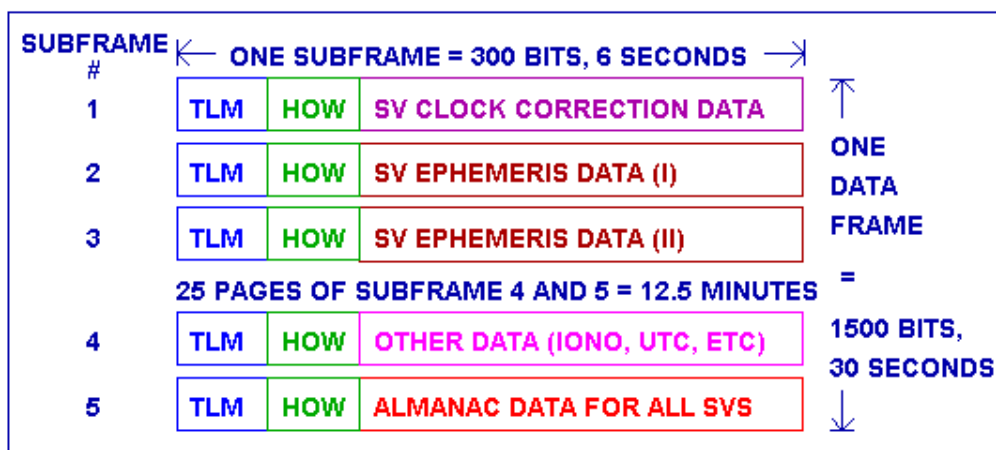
SUBFRAME #

ONE SUBFRAME = 300 BITS, 6 SECONDS

1 | TLM | HOW | SV CLOCK CORRECTION DATA

2 | TLM | HOW | SV EPHEMERIS DATA (I)

3 | TLM | HOW | SV EPHEMERIS DATA (II)

25 PAGES OF SUBFRAME 4 AND 5 = 12.5 MINUTES

4 | TLM | HOW | OTHER DATA (IONO, UTC, ETC)

5 | TLM | HOW | ALMANAC DATA FOR ALL SVS

ONE DATA FRAME = 1500 BITS, 30 SECONDS